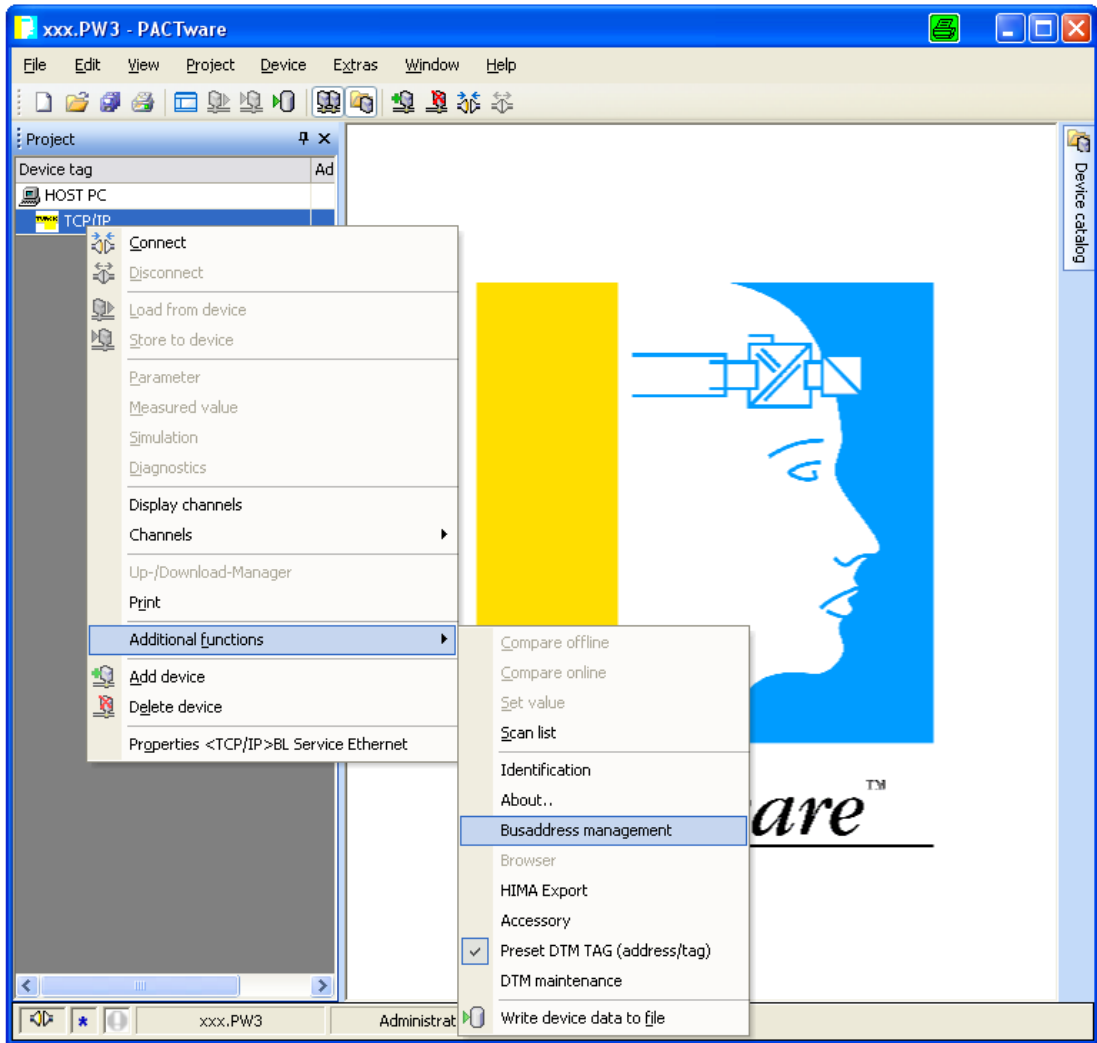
xxx.PW3 - PACTware

File Edit View Project Device Extras Window Help

Project

Device tag | Ad

HOST PC

TCP/IP

Connect
Disconnect
Load from device
Store to device
Parameter
Measured value
Simulation
Diagnostics
Display channels
Channels
Up-/Download-Manager
Print
Additional functions
Add device
Delete device
Properties <TCP/IP>BL Service Ethernet

Compare offline
Compare online
Set value
Scan list
Identification
About..
Busaddress management
Browser
HIMA Export
Accessory
Preset DTM TAG (address/tag)
DTM maintenance
Write device data to file

are™

Device catalog

xxx.PW3

Administrat